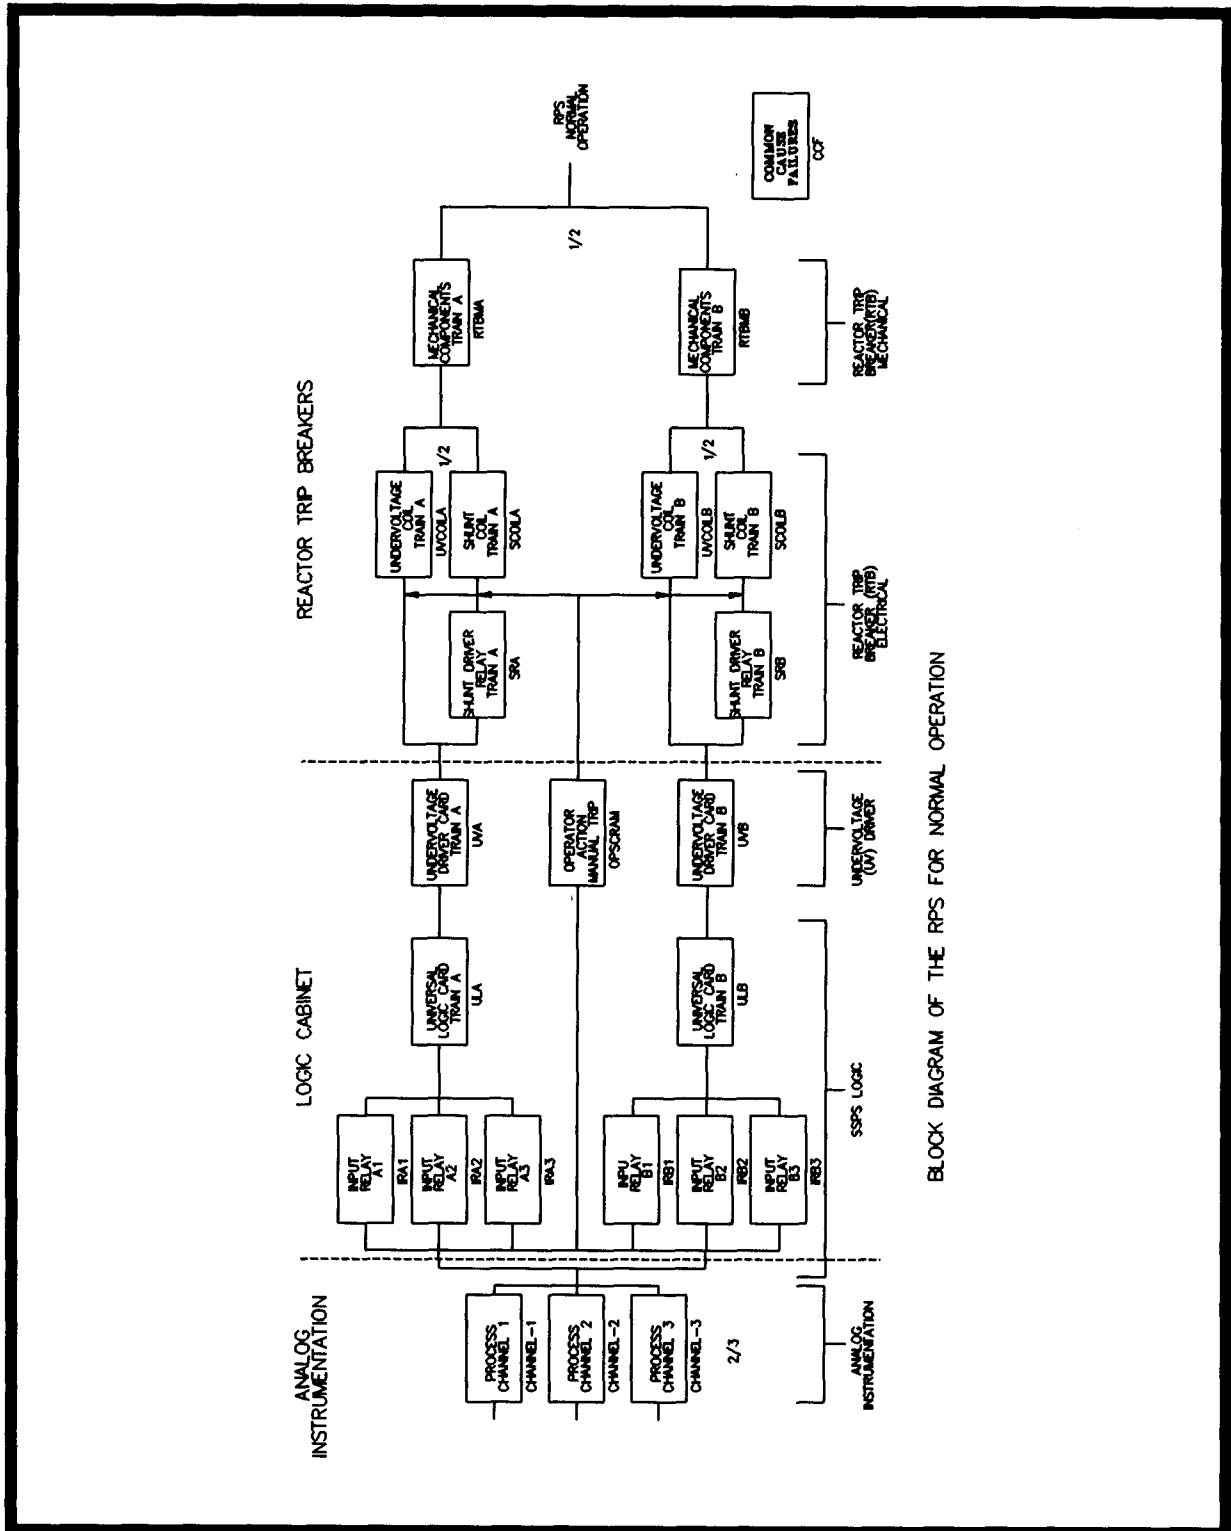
ANALOG INSTRUMENTATION

LOGIC CABINET

REACTOR TRIP BREAKERS

PROCESS CHANNEL 1
CHANNEL-1

PROCESS CHANNEL 2
CHANNEL-2

PROCESS CHANNEL 3
CHANNEL-3

2/3

INPUT RELAY A1
IRA1

INPUT RELAY A2
IRA2

INPUT RELAY A3
IRA3

INPU RELAY B1
IRB1

INPUT RELAY B2
IRB2

INPUT RELAY B3
IRB3

UNIVERSAL LOGIC CARD TRAIN A
ULA

UNIVERSAL LOGIC CARD TRAIN B
ULB

UNDERVOLTAGE DRIVER CARD TRAIN A
UVA

OPERATOR ACTION MANUAL TRIP
OPSCRAM

UNDERVOLTAGE DRIVER CARD TRAIN B
UVB

SHUNT DRIVER RELAY TRAIN A
SRA

SHUNT DRIVER RELAY TRAIN B
SRB

UNDERVOLTAGE COIL TRAIN A
UVCOILA

SHUNT COIL TRAIN A
SCOILA

UNDERVOLTAGE COIL TRAIN B
UVCOILB

SHUNT COIL TRAIN B
SCOILB

1/2

1/2

MECHANICAL COMPONENTS TRAIN A
RTBMA

MECHANICAL COMPONENTS TRAIN B
RTBMB

1/2

RPS NORMAL OPERATION

COMMON CAUSE FAILURES
CCF

ANALOG INSTRUMENTATION

SSPS LOGIC

UNDERVOLTAGE (UV) DRIVER

REACTOR TRIP BREAKER (RTB) ELECTRICAL

REACTOR TRIP BREAKER(RTB) MECHANICAL

BLOCK DIAGRAM OF THE RPS FOR NORMAL OPERATION